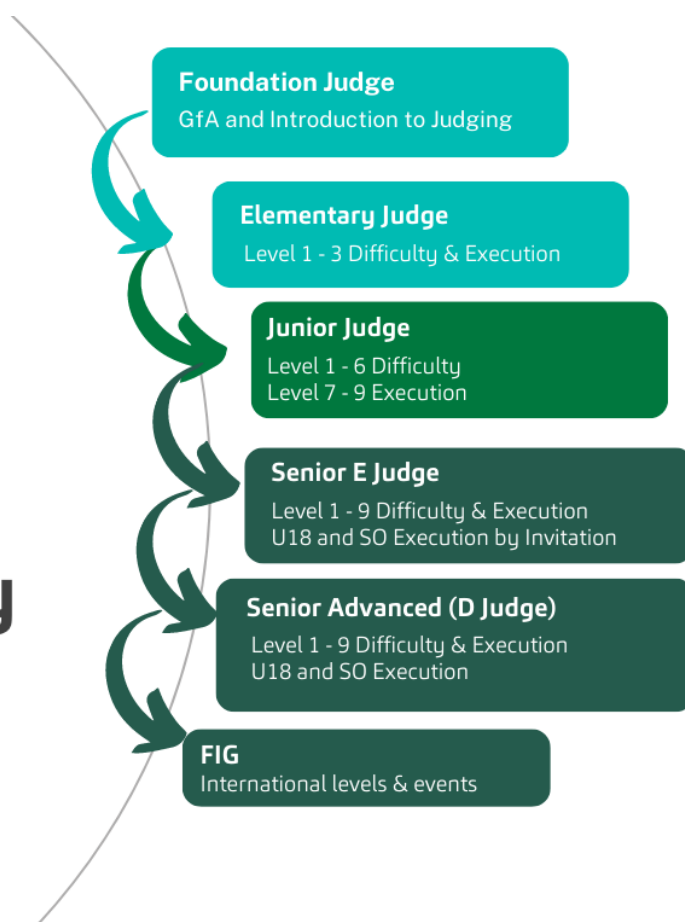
Foundation Judge
GfA and Introduction to Judging

Elementary Judge
Level 1 - 3 Difficulty & Execution

Junior Judge
Level 1 - 6 Difficulty
Level 7 - 9 Execution

Senior E Judge
Level 1 - 9 Difficulty & Execution
U18 and SO Execution by Invitation

Senior Advanced (D Judge)
Level 1 - 9 Difficulty & Execution
U18 and SO Execution

FIG
International levels & events